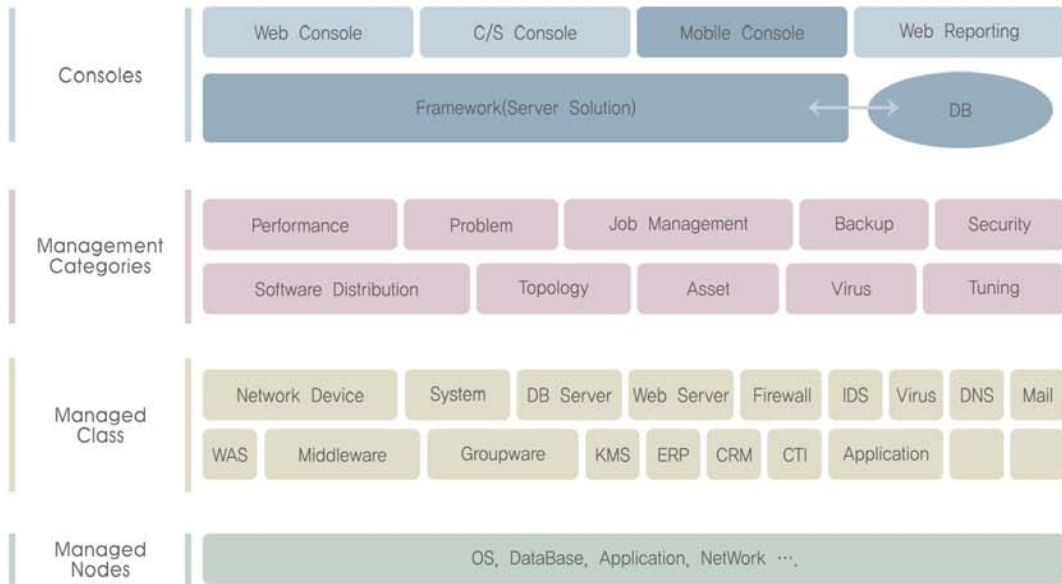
Consoles

Web Console
C/S Console
Mobile Console
Web Reporting
Framework(Server Solution)
DB

Management Categories

Performance
Problem
Job Management
Backup
Security
Software Distribution
Topology
Asset
Virus
Tuning

Managed Class

Network Device
System
DB Server
Web Server
Firewall
IDS
Virus
DNS
Mail
WAS
Middleware
Groupware
KMS
ERP
CRM
CTI
Application

Managed Nodes

OS, DataBase, Application, NetWork ···.